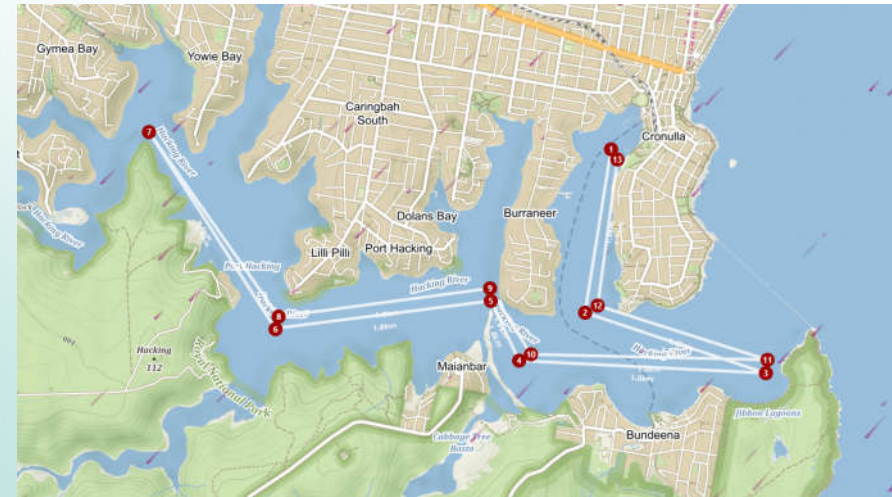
Gymea Bay
Yowie Bay
Caringbah South
Cronulla
Hacking River
Dolans Bay
Burraneer
Lilli Pilli
Port Hacking
Port Hacking
Hacking River
Hacking River
Maianbar
Hacking
112
Royal National Park
Bundeena
Cabbage Tree Basin
Jibbon Lagoons
7
1
13
9
5
8
6
2
12
4
10
11
3